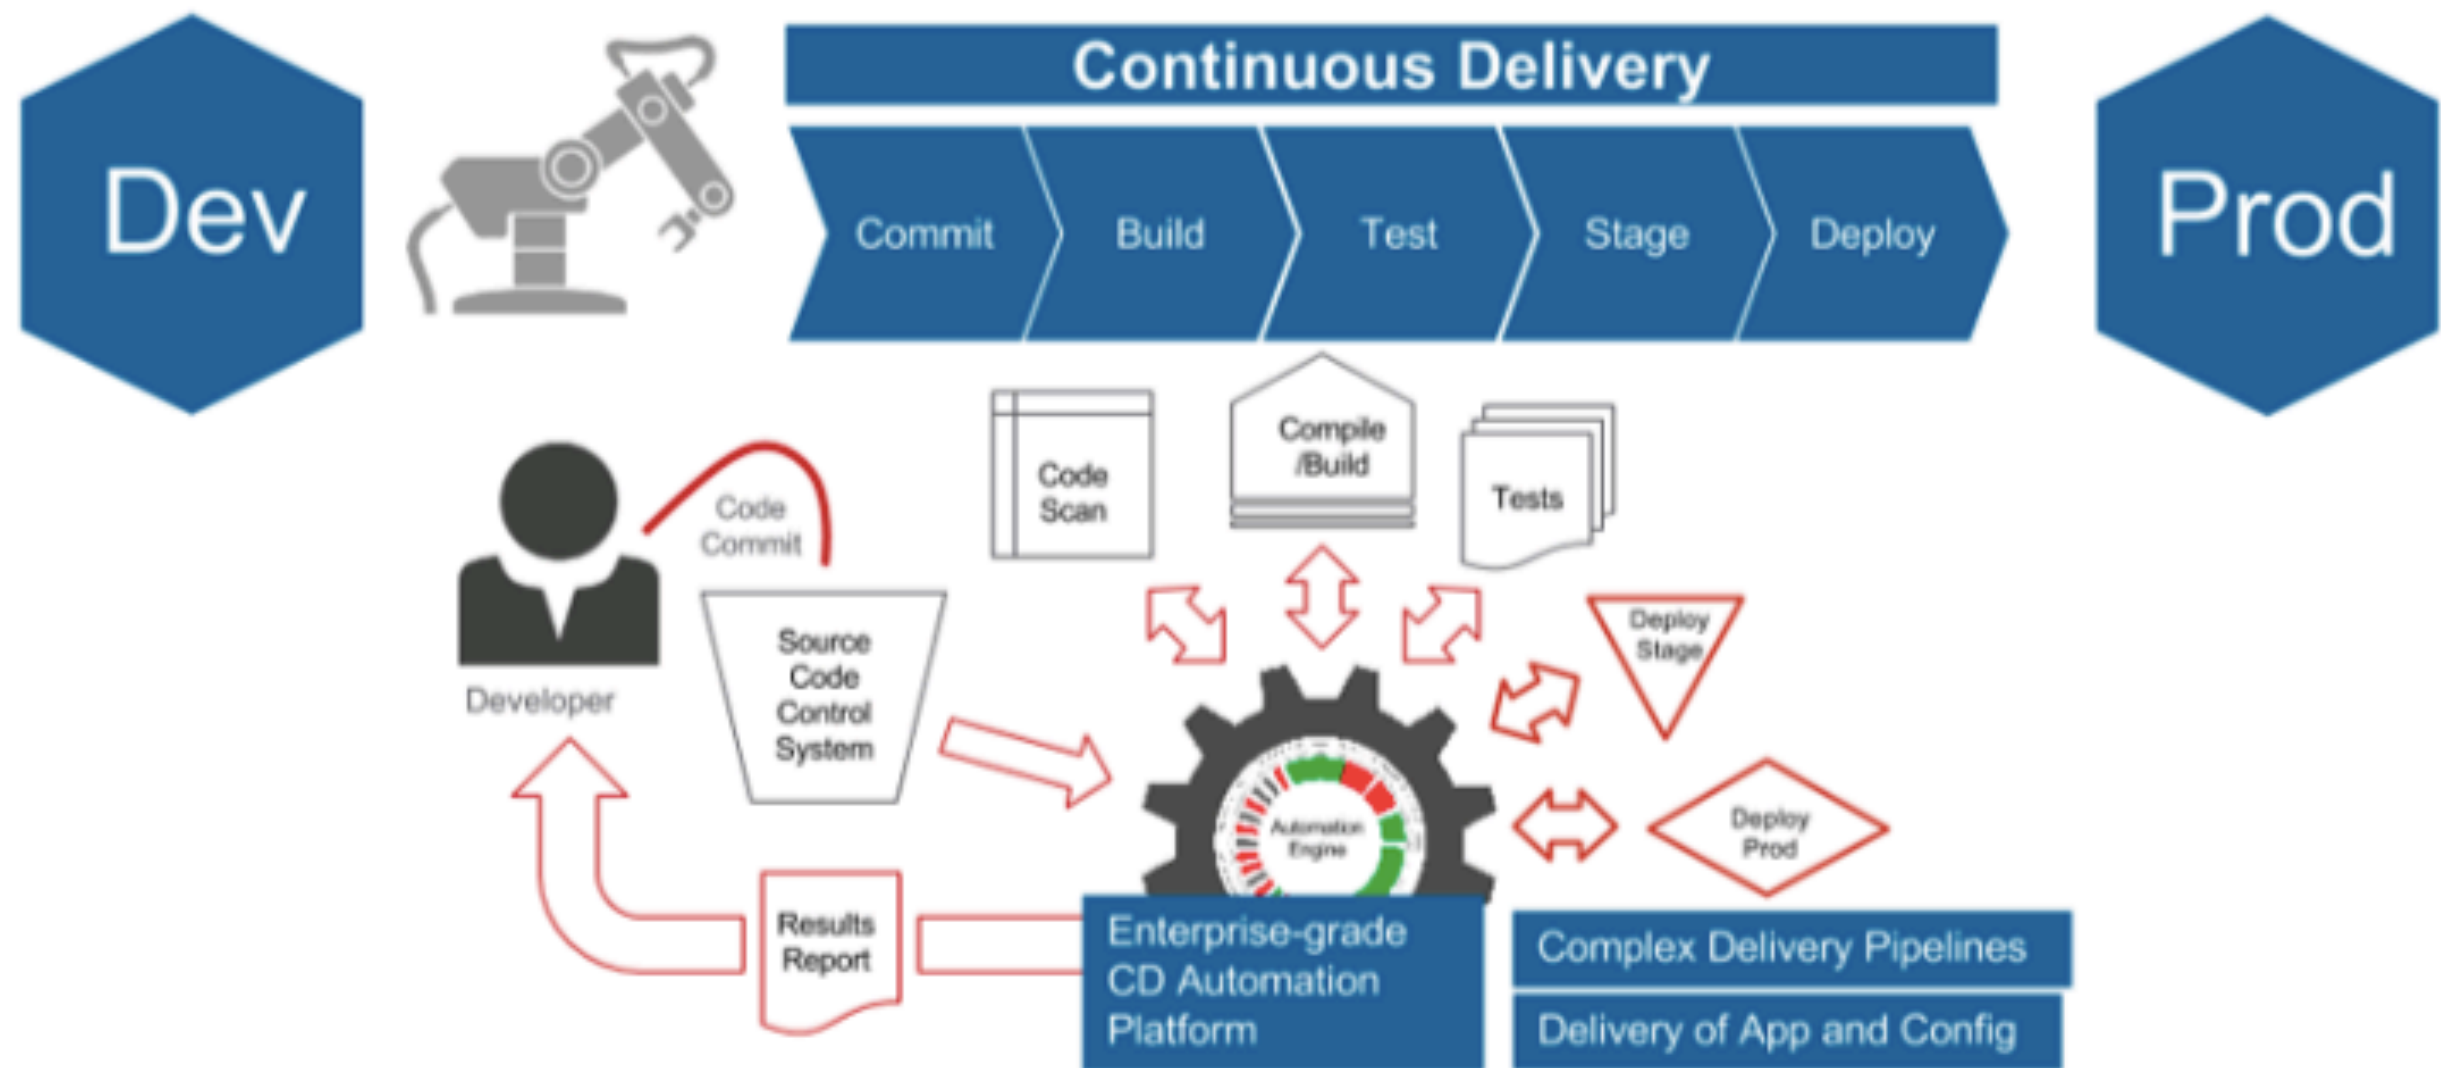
Dev

Continuous Delivery

Commit

Build

Test

Stage

Deploy

Prod

Code Scan

Compile /Build

Tests

Code Commit

Developer

Source Code Control System

Deploy Stage

Automation Engine

Deploy Prod

Results Report

Enterprise-grade CD Automation Platform

Complex Delivery Pipelines

Delivery of App and Config